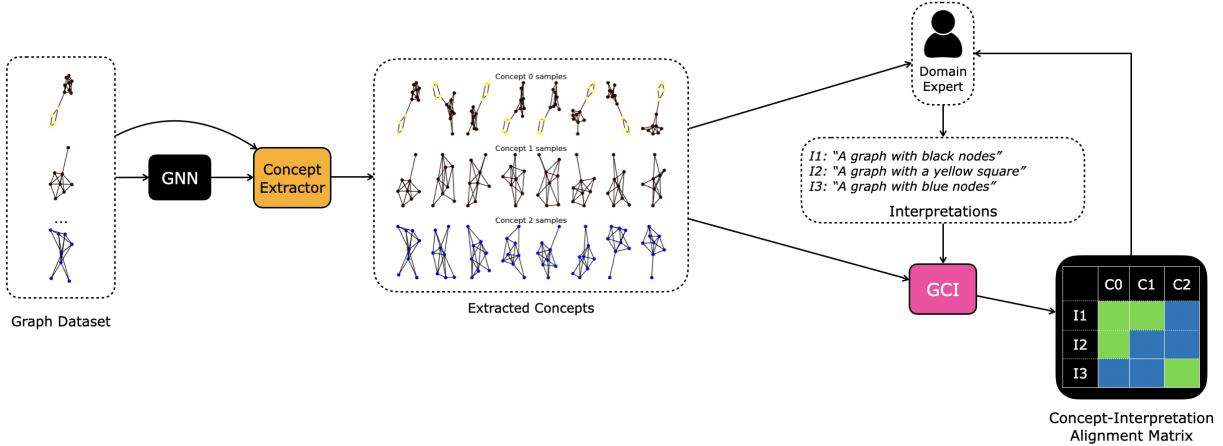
Graph Dataset

...

GNN

Concept Extractor

Concept 0 samples

Concept 1 samples

Concept 2 samples

Extracted Concepts

Domain Expert

I1: "A graph with black nodes"
I2: "A graph with a yellow square"
I3: "A graph with blue nodes"

Interpretations

GCI

| | C0 | C1 | C2 |
|---|---|---|---|
| I1 | | | |
| I2 | | | |
| I3 | | | |

Concept-Interpretation Alignment Matrix